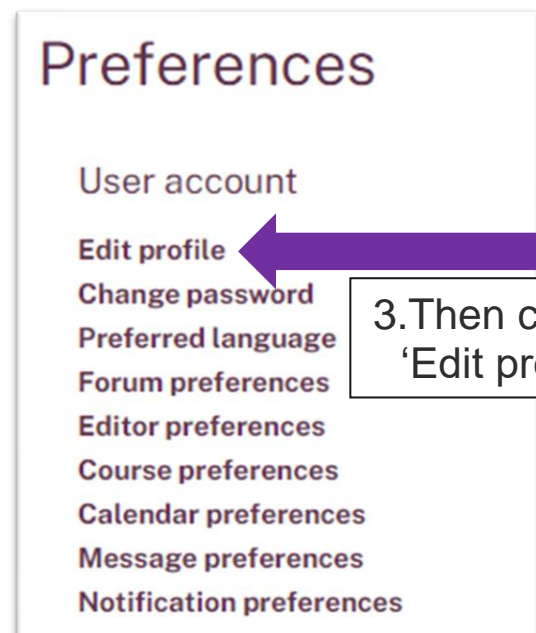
Preferences

User account

Edit profile
Change password
Preferred language
Forum preferences
Editor preferences
Course preferences
Calendar preferences
Message preferences
Notification preferences

3.Then c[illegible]
'Edit pr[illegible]